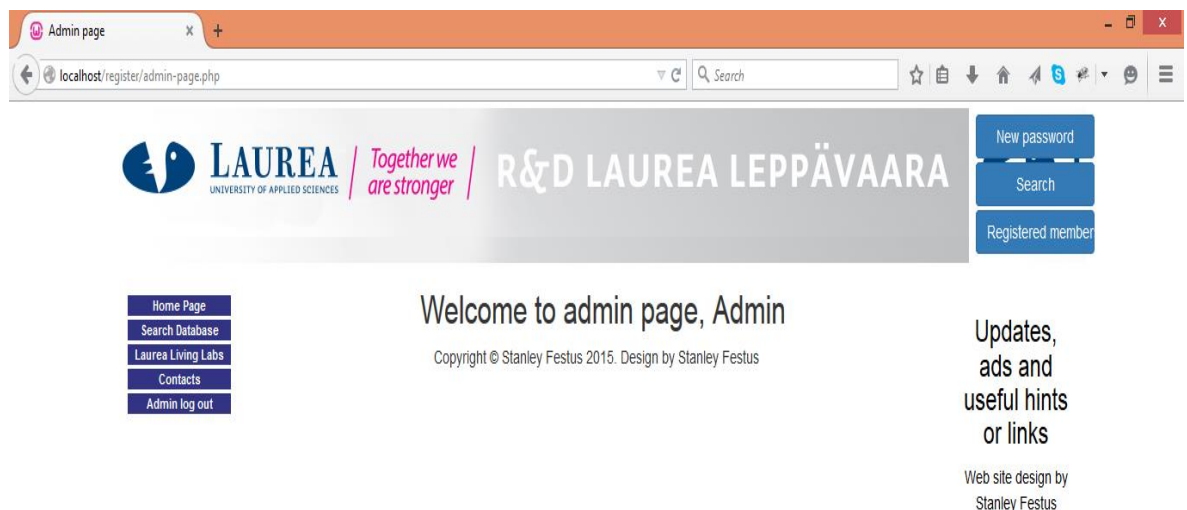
Admin page ×  +

localhost/register/admin-page.php

Search

LAUREA
UNIVERSITY OF APPLIED SCIENCES

Together we are stronger

R&D LAUREA LEPPÄVAARA

New password
Search
Registered member

Home Page
Search Database
Laurea Living Labs
Contacts
Admin log out

Welcome to admin page, Admin

Copyright © Stanley Festus 2015. Design by Stanley Festus

Updates, ads and useful hints or links

Web site design by Stanley Festus